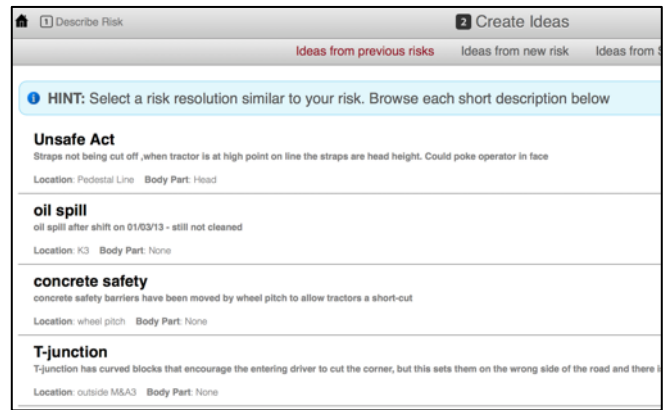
1 Describe Risk

2 Create Ideas

Ideas from previous risks    Ideas from new risk    Ideas from S

HINT: Select a risk resolution similar to your risk. Browse each short description below

Unsafe Act
Straps not being cut off ,when tractor is at high point on line the straps are head height. Could poke operator in face
Location: Pedestal Line   Body Part: Head

oil spill
oil spill after shift on 01/03/13 - still not cleaned
Location: K3   Body Part: None

concrete safety
concrete safety barriers have been moved by wheel pitch to allow tractors a short-cut
Location: wheel pitch   Body Part: None

T-junction
T-junction has curved blocks that encourage the entering driver to cut the corner, but this sets them on the wrong side of the road and there i
Location: outside M&A3   Body Part: None